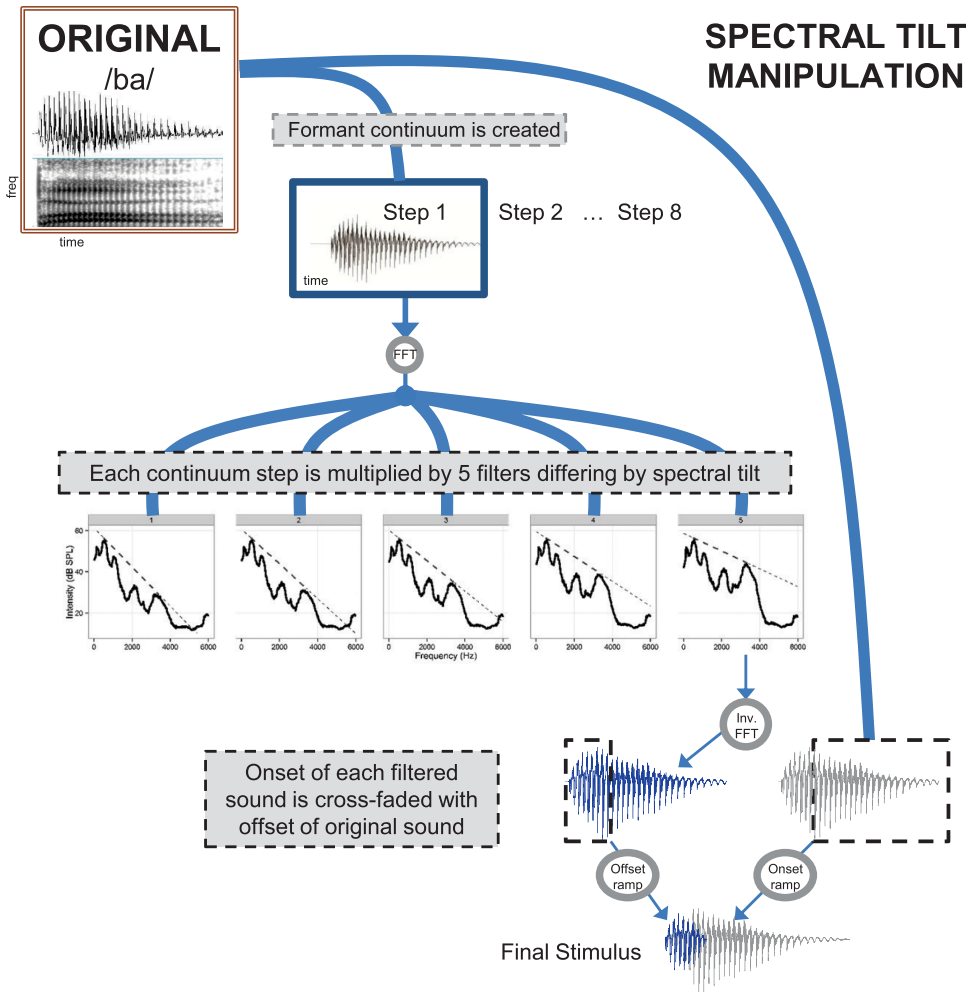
ORIGINAL
/ba/

freq

time

SPECTRAL TILT
MANIPULATION

Formant continuum is created

Step 1 Step 2 … Step 8

time

FFT

Each continuum step is multiplied by 5 filters differing by spectral tilt

1 2 3 4 5

60
40
20

Intensity (dB SPL)

0 2000 4000 6000
0 2000 4000 6000
0 2000 4000 6000
0 2000 4000 6000
0 2000 4000 6000

Frequency (Hz)

Inv. FFT

Onset of each filtered sound is cross-faded with offset of original sound

Offset ramp

Onset ramp

Final Stimulus